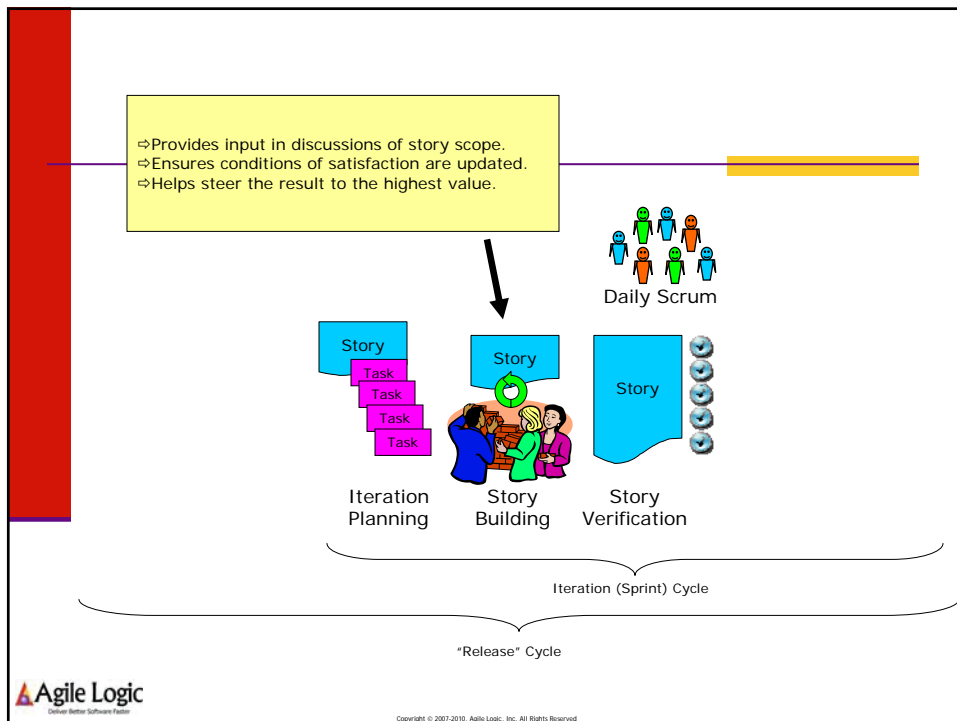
⇨Provides input in discussions of story scope.
⇨Ensures conditions of satisfaction are updated.
⇨Helps steer the result to the highest value.

Daily Scrum

Story
Task
Task
Task
Task

Story

Story

Iteration Planning

Story Building

Story Verification

Iteration (Sprint) Cycle

"Release" Cycle

Agile Logic
Deliver Better Software Faster

Copyright © 2007-2010, Agile Logic, Inc. All Rights Reserved